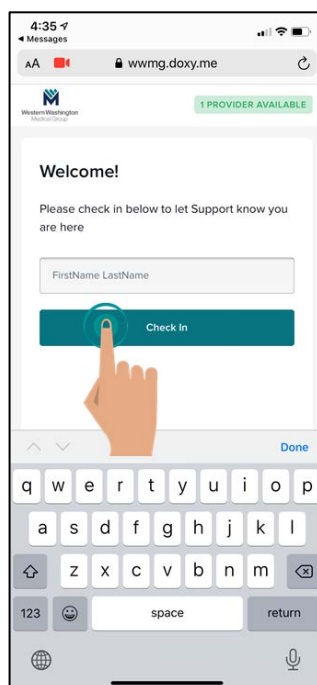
4:35
◂ Messages

AA
wwmg.doxy.me

Western Washington Medical Group

1 PROVIDER AVAILABLE

Welcome!

Please check in below to let Support know you are here

FirstName LastName

Check In

Done

q w e r t y u i o p
a s d f g h j k l
z x c v b n m
123
space
return